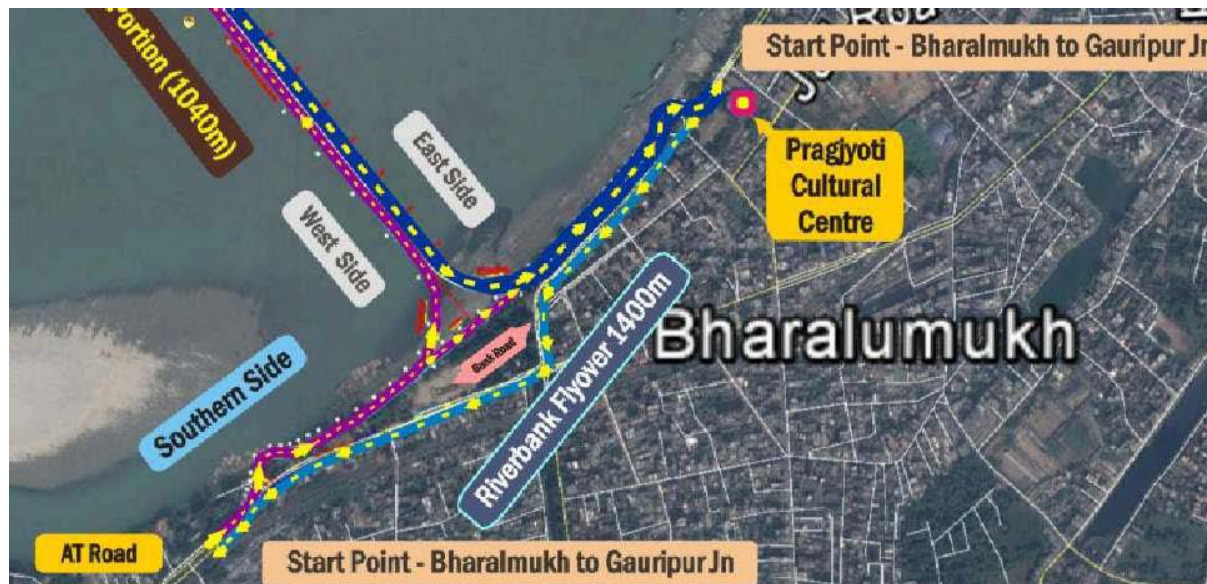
Portion (1040m)

Start Point - Bharalmukh to Gauripur Jn

Pragjyoti Cultural Centre

East Side

West Side

Bharalumukh

Riverbank Flyover 1400m

Southern Side

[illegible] Road

AT Road

Start Point - Bharalmukh to Gauripur Jn